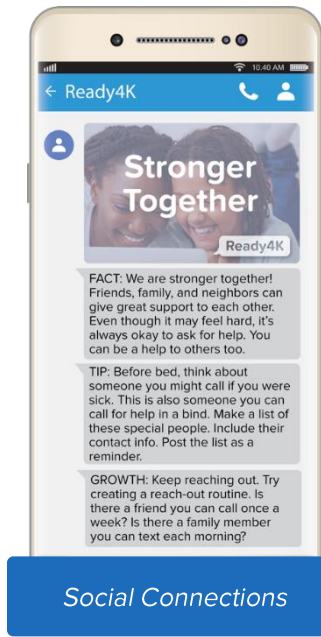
10:40 AM

Ready4K

Stronger Together

Ready4K

FACT: We are stronger together! Friends, family, and neighbors can give great support to each other. Even though it may feel hard, it's always okay to ask for help. You can be a help to others too.

TIP: Before bed, think about someone you might call if you were sick. This is also someone you can call for help in a bind. Make a list of these special people. Include their contact info. Post the list as a reminder.

GROWTH: Keep reaching out. Try creating a reach-out routine. Is there a friend you can call once a week? Is there a family member you can text each morning?

Social Connections